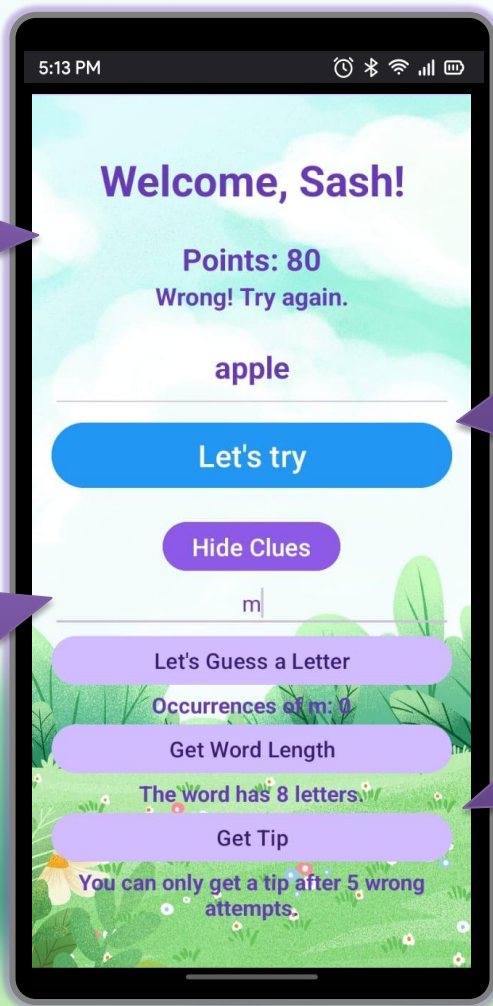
5:13 PM

Welcome, Sash!

Points: 80

Wrong! Try again.

apple

Let's try

Hide Clues

m

Let's Guess a Letter

Occurrences of m: 0

Get Word Length

The word has 8 letters.

Get Tip

You can only get a tip after 5 wrong attempts.